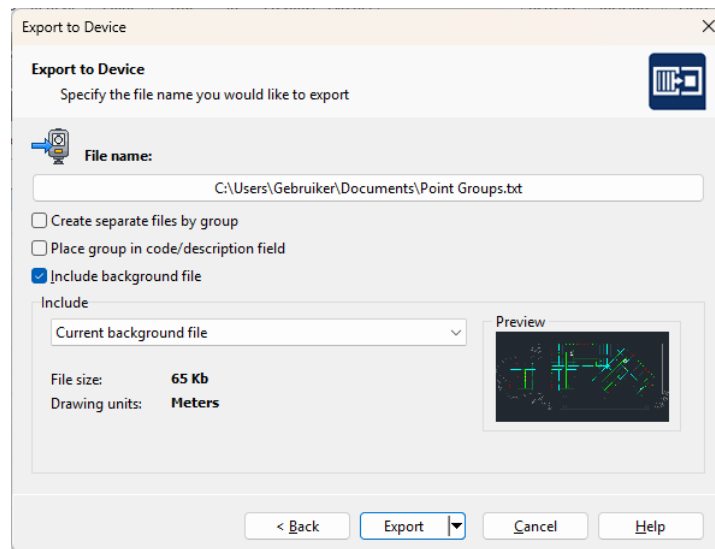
Export to Device

Export to Device
Specify the file name you would like to export

File name:

C:\Users\Gebruiker\Documents\Point Groups.txt

Create separate files by group
Place group in code/description field
Include background file

Include
Current background file
Preview

File size: 65 Kb
Drawing units: Meters

< Back
Export
Cancel
Help